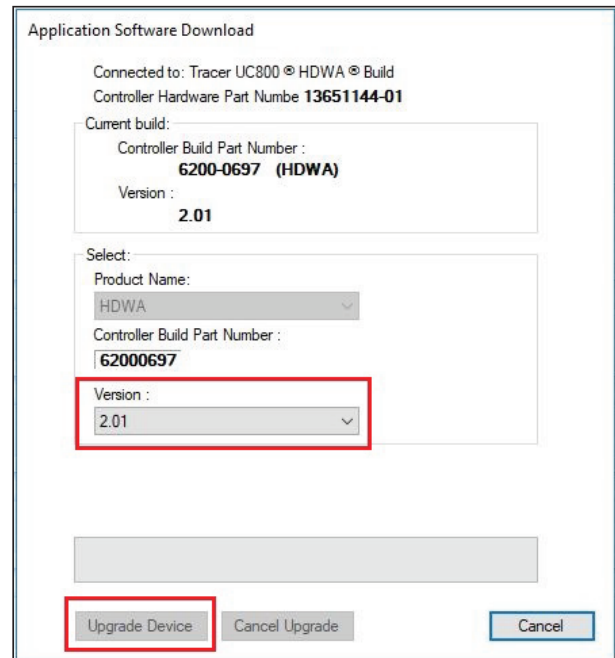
Application Software Download

Connected to: Tracer UC800 ® HDWA ® Build
Controller Hardware Part Numbe **13651144-01**

Current build:
Controller Build Part Number :
**6200-0697 (HDWA)**
Version :
**2.01**

Select:
Product Name:
HDWA
Controller Build Part Number :
62000697
Version :
2.01

Upgrade Device
Cancel Upgrade
Cancel